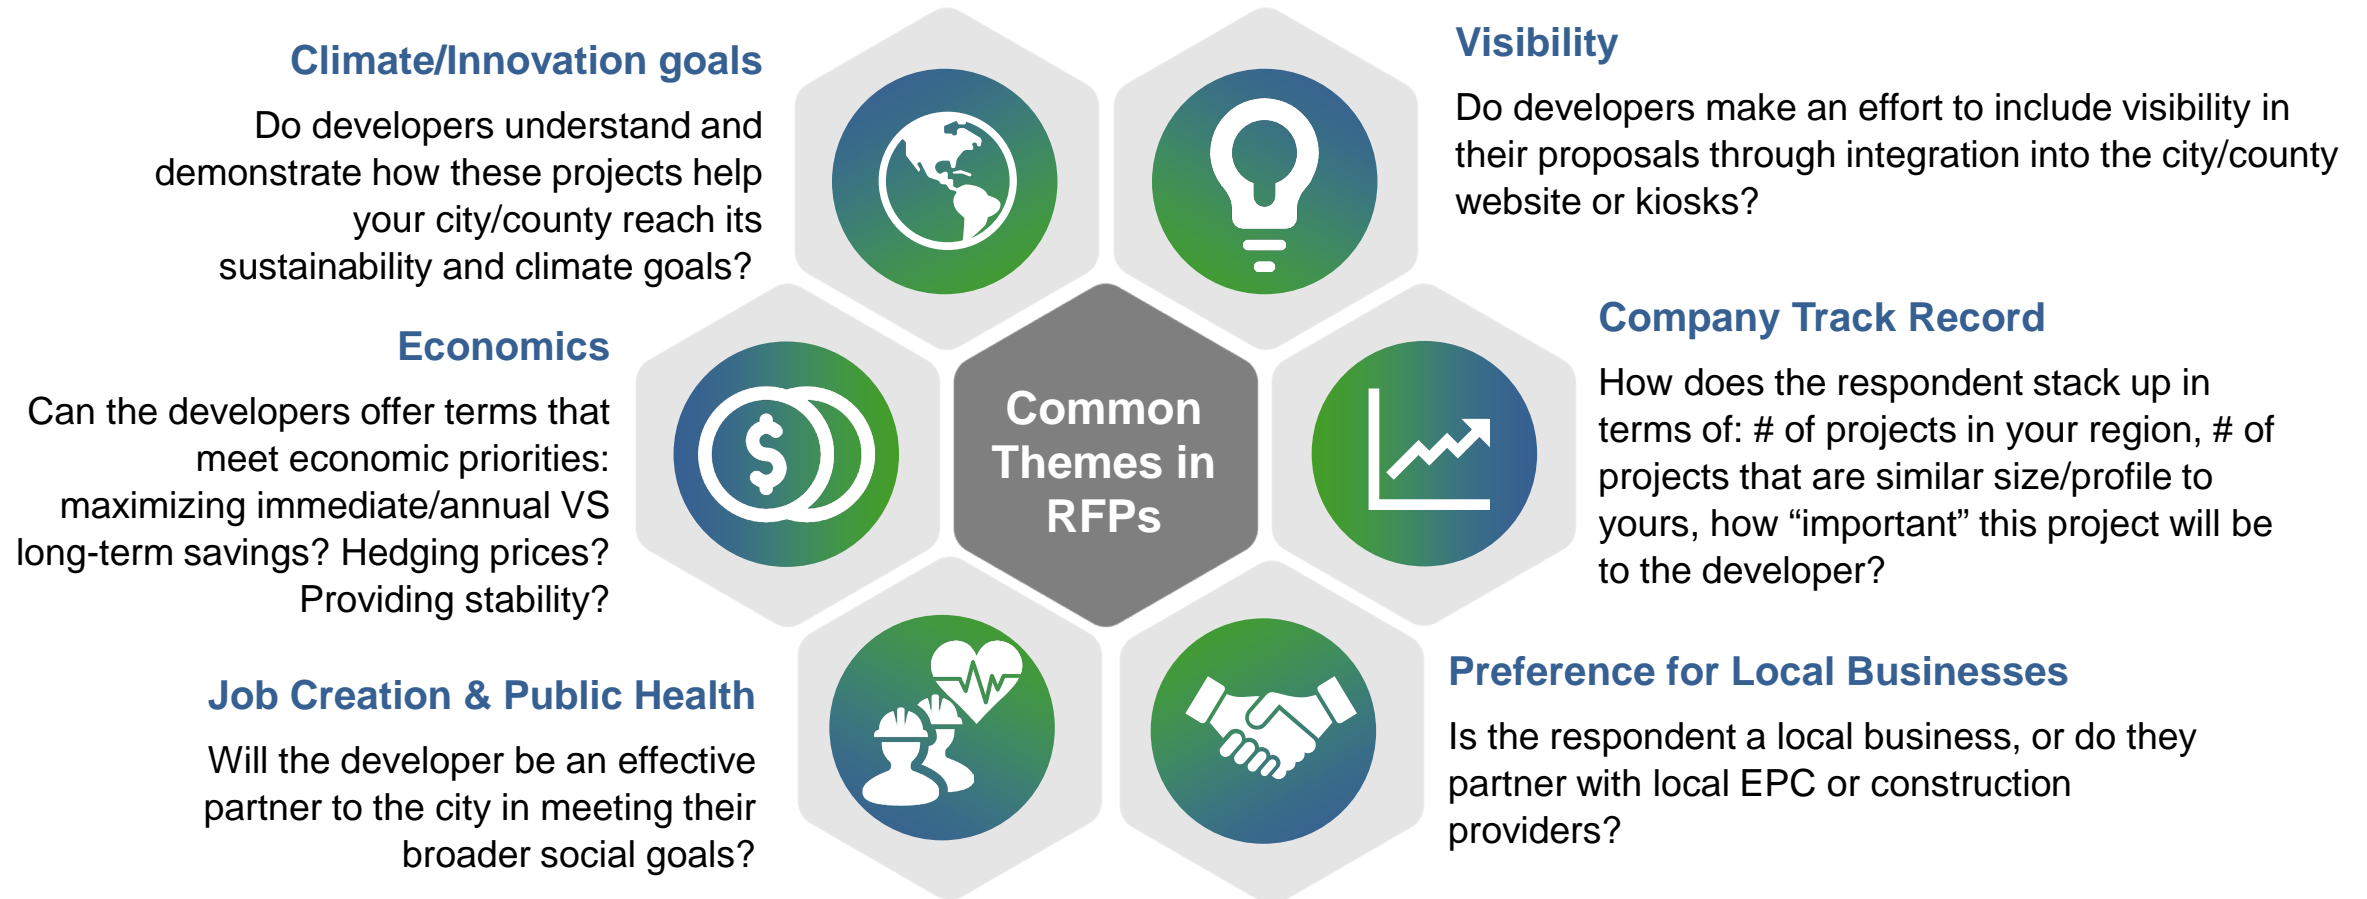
Climate/Innovation goals

Do developers understand and demonstrate how these projects help your city/county reach its sustainability and climate goals?

Visibility

Do developers make an effort to include visibility in their proposals through integration into the city/county website or kiosks?

Economics

Can the developers offer terms that meet economic priorities: maximizing immediate/annual VS long-term savings? Hedging prices? Providing stability?

Common Themes in RFPs

Company Track Record

How does the respondent stack up in terms of: # of projects in your region, # of projects that are similar size/profile to yours, how "important" this project will be to the developer?

Job Creation & Public Health

Will the developer be an effective partner to the city in meeting their broader social goals?

Preference for Local Businesses

Is the respondent a local business, or do they partner with local EPC or construction providers?